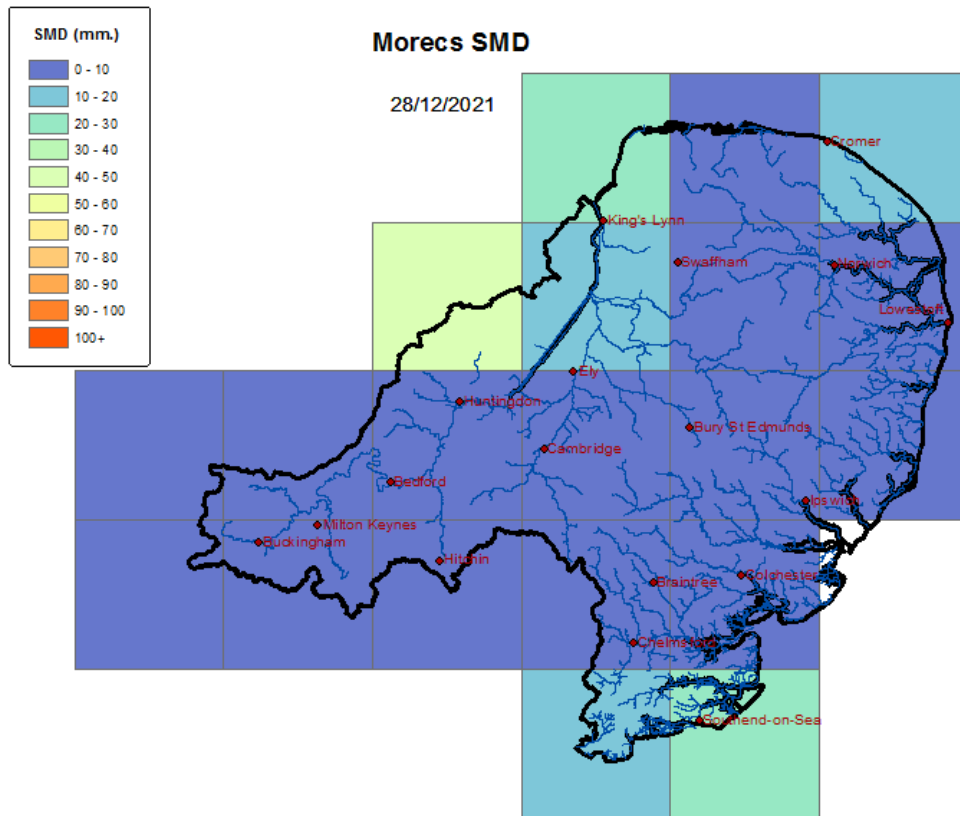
SMD (mm.)
0 - 10
10 - 20
20 - 30
30 - 40
40 - 50
50 - 60
60 - 70
70 - 80
80 - 90
90 - 100
100+

Morecs SMD

28/12/2021

Cromer
King's Lynn
Swaffham
Norwich
Lowestoft
Ely
Huntingdon
Bury St Edmunds
Cambridge
Bedford
Ipswich
Milton Keynes
Buckingham
Hitchin
Braintree
Colchester
Chelmsford
Southend-on-Sea